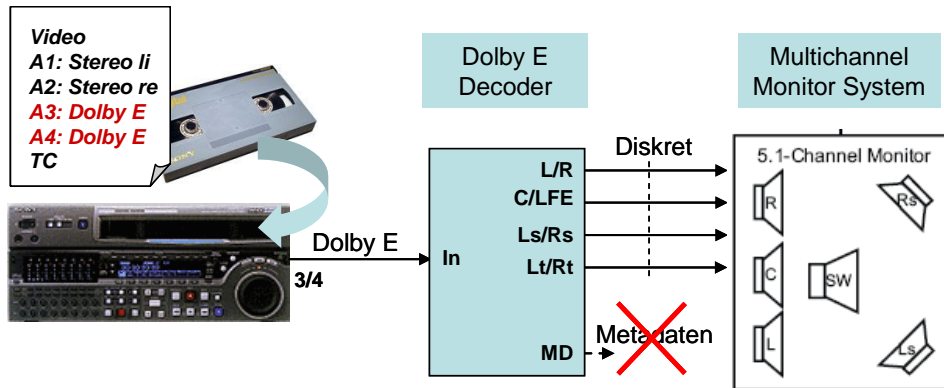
Video
A1: Stereo li
A2: Stereo re
A3: Dolby E
A4: Dolby E
TC

Dolby E Decoder

Multichannel Monitor System

5.1-Channel Monitor

Dolby E
3/4
In
L/R
C/LFE
Ls/Rs
Lt/Rt
MD
Diskret
Metadaten

R
Rs
C
SW
L
Ls